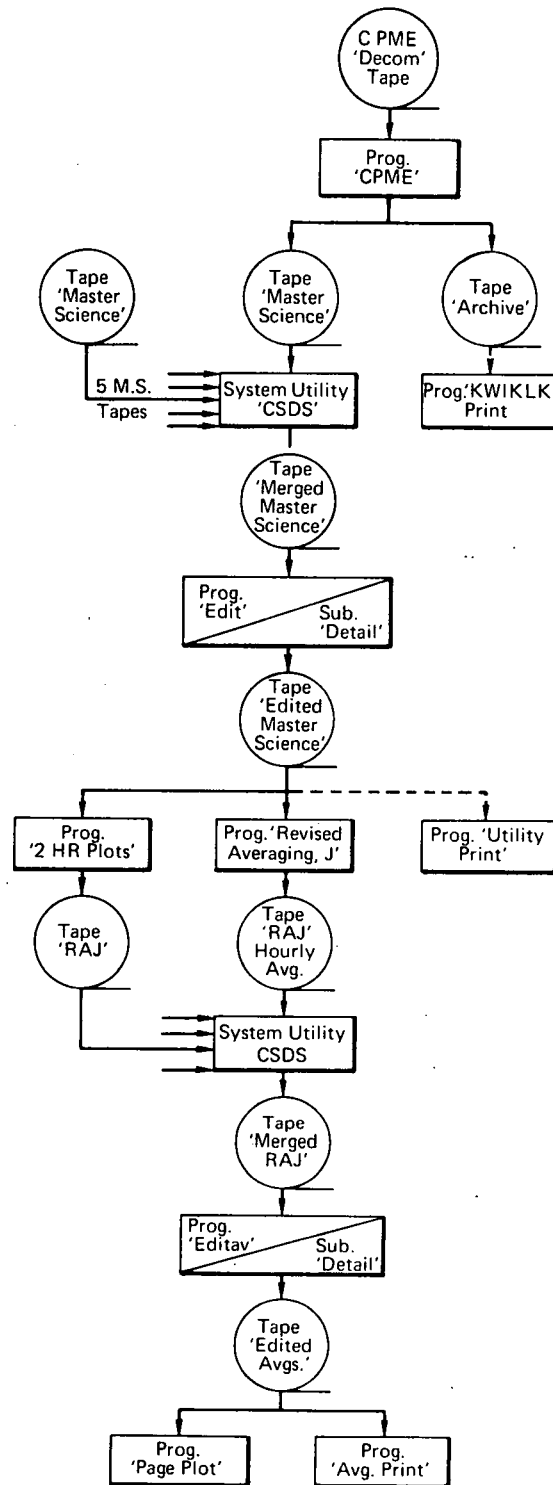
C PME 'Decom' Tape

Prog. 'CPME'

Tape 'Master Science'

Tape 'Master Science'

Tape 'Archive'

5 M.S. Tapes

System Utility 'CSDS'

Prog.'KWIKLK' Print

Tape 'Merged Master Science'

Prog. 'Edit'

Sub. 'Detail'

Tape 'Edited Master Science'

Prog. '2 HR Plots'

Prog.'Revised Averaging, J'

Prog. 'Utility Print'

Tape 'RAJ'

Tape 'RAJ' Hourly Avg.

System Utility CSDS

Tape 'Merged RAJ'

Prog. 'Editav'

Sub. 'Detail'

Tape 'Edited Avgs.'

Prog. 'Page Plot'

Prog. 'Avg. Print'